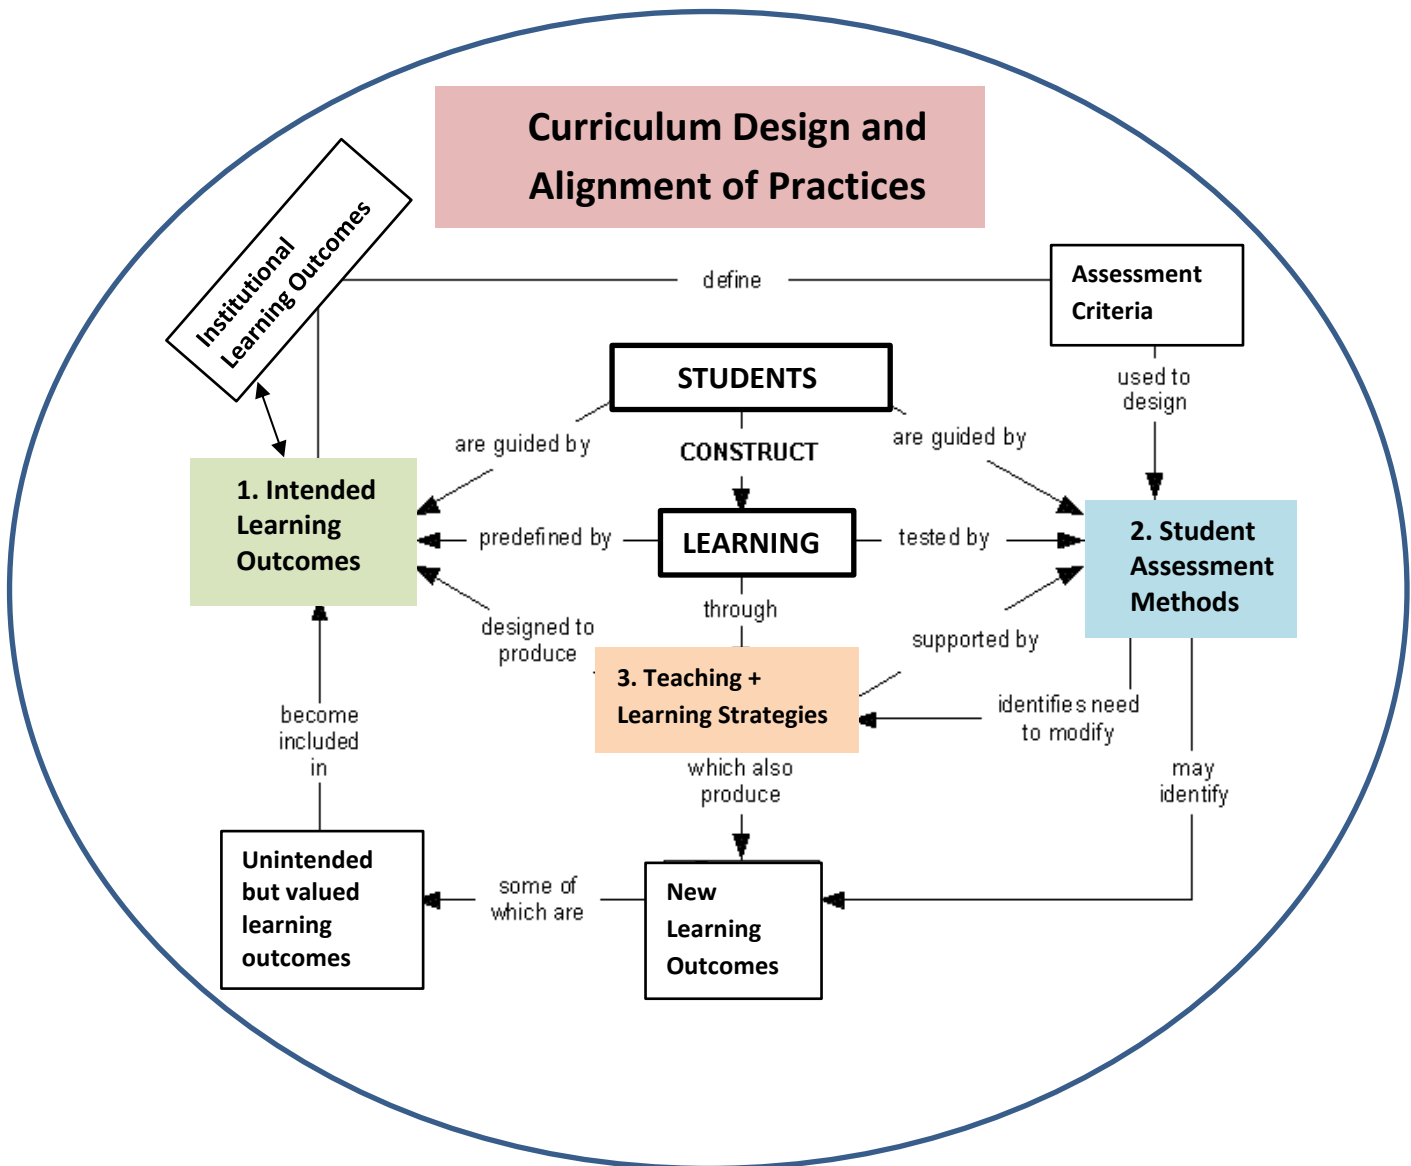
Curriculum Design and Alignment of Practices

Institutional Learning Outcomes

define

Assessment Criteria

used to design

STUDENTS

are guided by

CONSTRUCT

are guided by

1. Intended Learning Outcomes

predefined by

LEARNING

tested by

2. Student Assessment Methods

designed to produce

through

supported by

3. Teaching + Learning Strategies

identifies need to modify

become included in

which also produce

may identify

Unintended but valued learning outcomes

some of which are

New Learning Outcomes